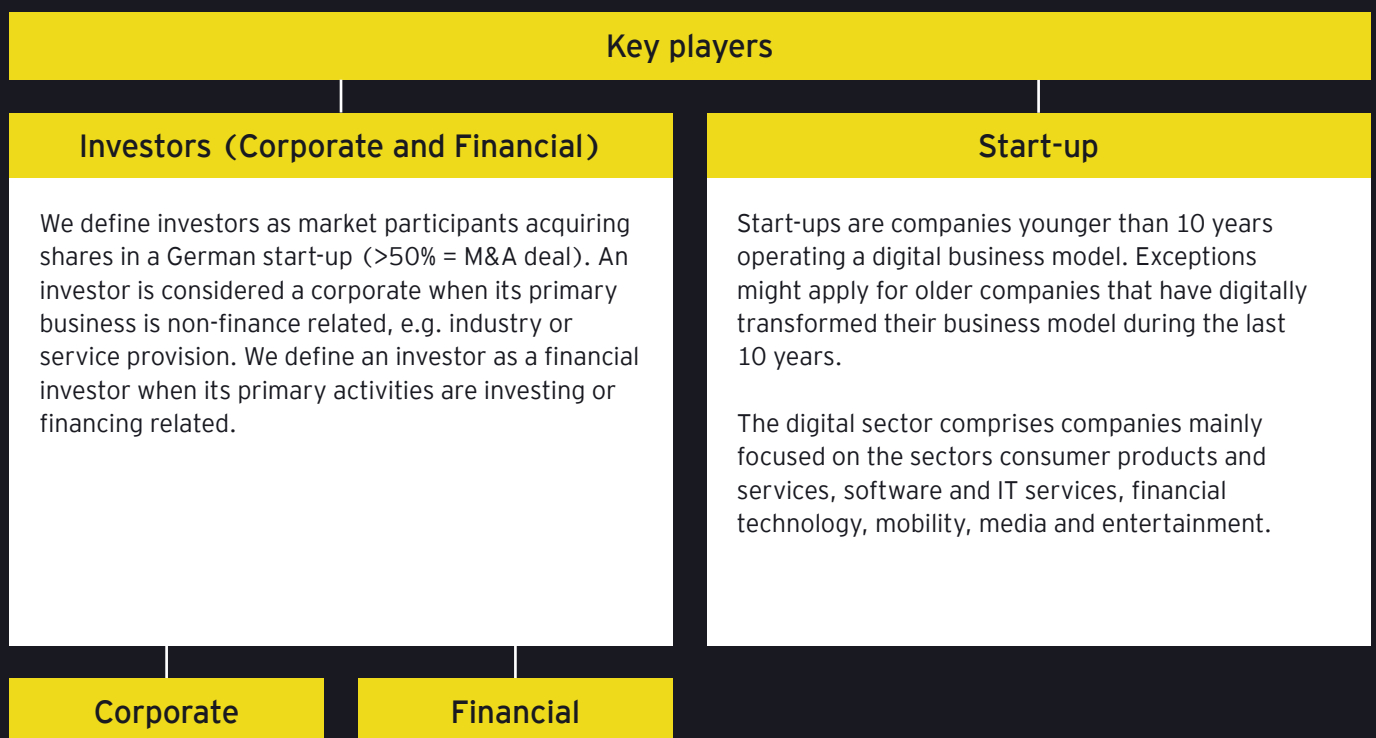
Key players

Investors (Corporate and Financial)

We define investors as market participants acquiring shares in a German start-up (>50% = M&A deal). An investor is considered a corporate when its primary business is non-finance related, e.g. industry or service provision. We define an investor as a financial investor when its primary activities are investing or financing related.

Start-up

Start-ups are companies younger than 10 years operating a digital business model. Exceptions might apply for older companies that have digitally transformed their business model during the last 10 years.

The digital sector comprises companies mainly focused on the sectors consumer products and services, software and IT services, financial technology, mobility, media and entertainment.

Corporate

Financial